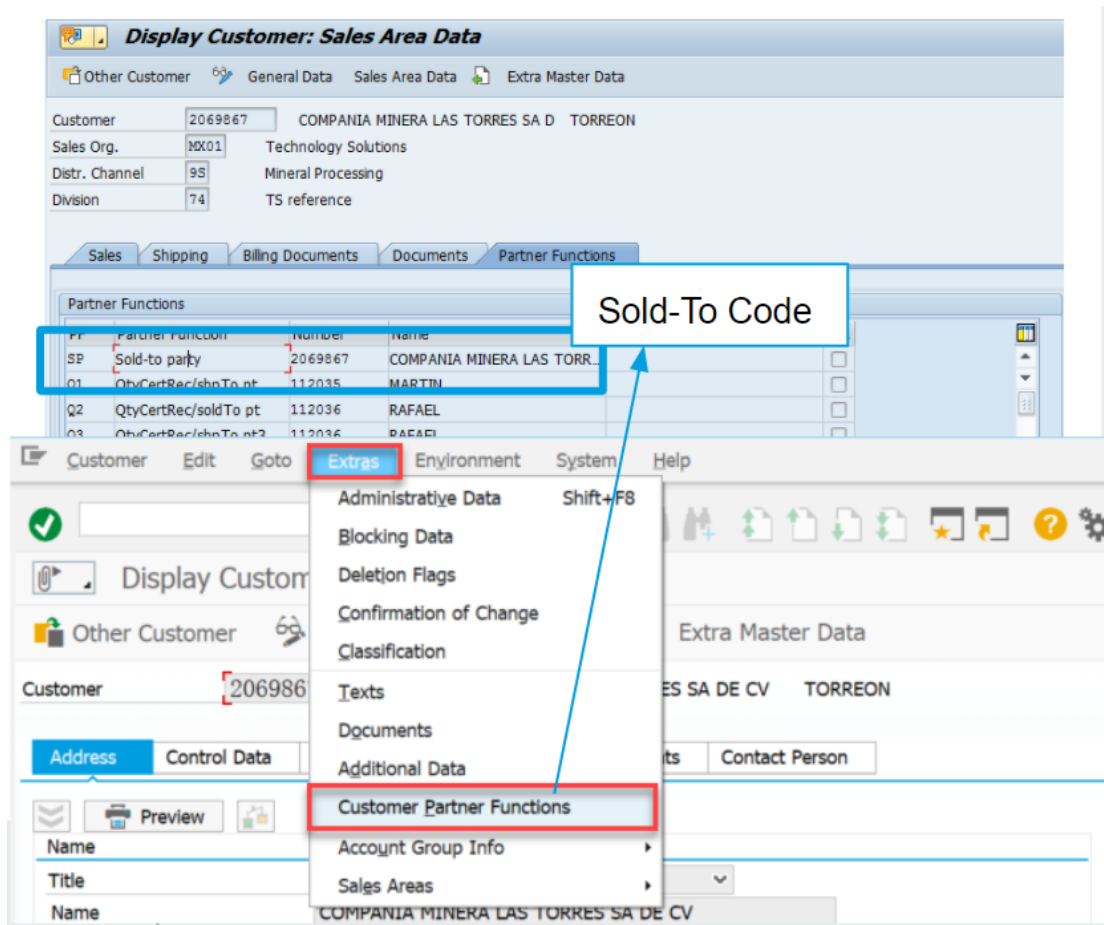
Display Customer: Sales Area Data

Other Customer General Data Sales Area Data Extra Master Data

Customer 2069867 COMPANIA MINERA LAS TORRES SA D TORREON
Sales Org. MX01 Technology Solutions
Distr. Channel 9S Mineral Processing
Division 74 TS reference

Sales Shipping Billing Documents Documents Partner Functions

Partner Functions

| PF | Partner Function | Number | Name |
|---|---|---|---|
| SP | Sold-to party | 2069867 | COMPANIA MINERA LAS TORR... |
| Q1 | QtyCertRec/shpTo pt | 112035 | MARTIN |
| Q2 | QtyCertRec/soldTo pt | 112036 | RAFAEL |
| Q3 | QtyCertRec/shpTo pt3 | 112036 | RAFAEL |

Sold-To Code

Customer Edit Goto Extras Environment System Help

Administrative Data Shift+F8
Blocking Data
Deletion Flags
Confirmation of Change
Classification
Texts
Documents
Additional Data
Customer Partner Functions
Account Group Info
Sales Areas

Display Custom

Other Customer Extra Master Data

Customer 206986 ES SA DE CV TORREON

Address Control Data ts Contact Person

Preview

Name
Title
Name COMPANIA MINERA LAS TORRES SA DE CV